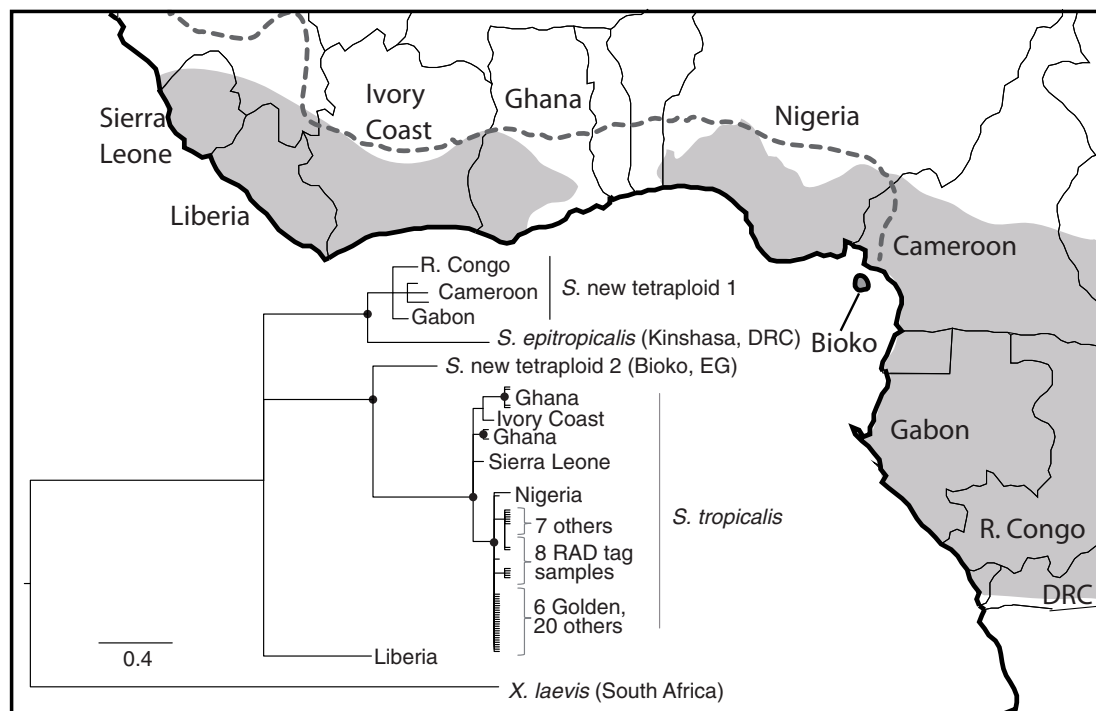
Sierra Leone
Ivory Coast
Ghana
Nigeria
Liberia
Cameroon
Bioko
Gabon
R. Congo
DRC

R. Congo
Cameroon
Gabon
S. new tetraploid 1
S. epitropicalis (Kinshasa, DRC)
S. new tetraploid 2 (Bioko, EG)
Ghana
Ivory Coast
Ghana
Sierra Leone
Nigeria
7 others
8 RAD tag samples
6 Golden, 20 others
S. tropicalis
Liberia
X. laevis (South Africa)
0.4